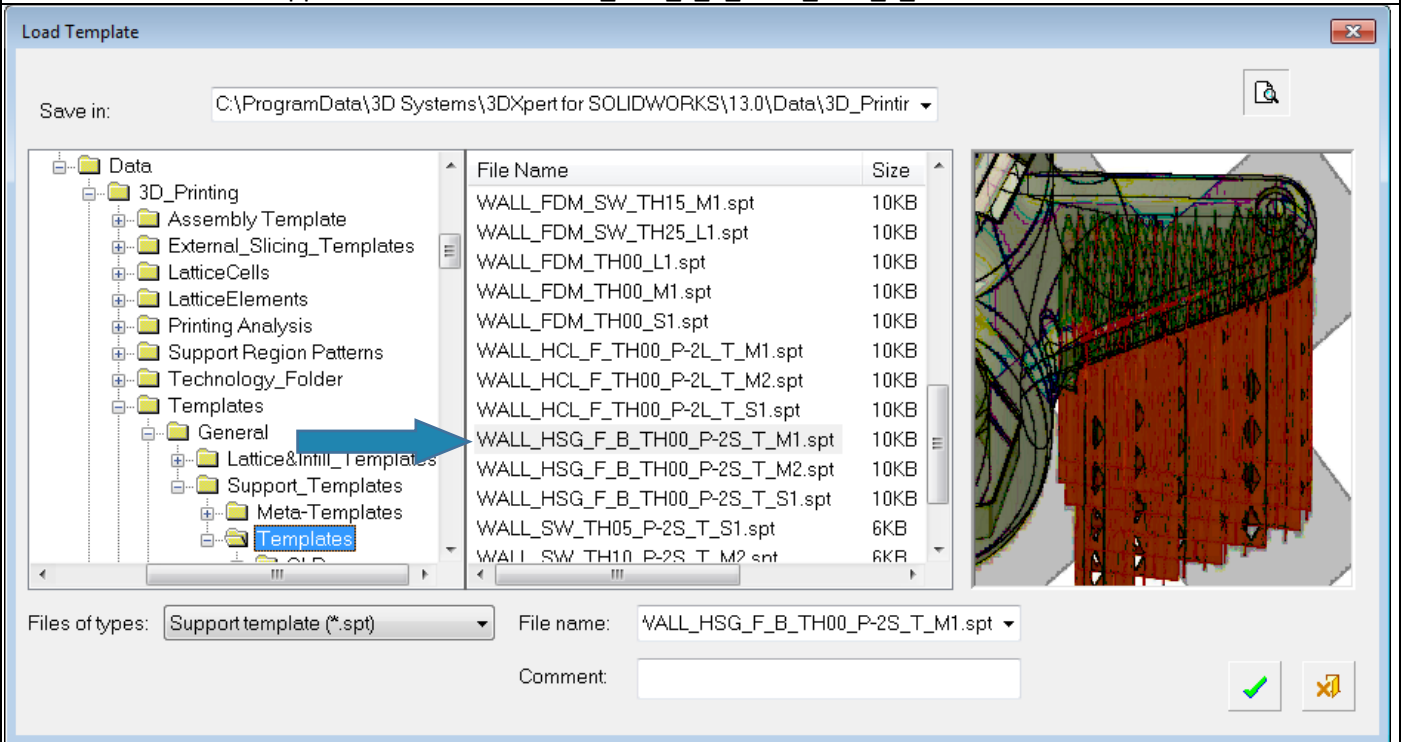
Load Template

Save in: C:\ProgramData\3D Systems\3DXpert for SOLIDWORKS\13.0\Data\3D_Printir

Data
3D_Printing
Assembly Template
External_Slicing_Templates
LatticeCells
LatticeElements
Printing Analysis
Support Region Patterns
Technology_Folder
Templates
General
Lattice&Infill_Templates
Support_Templates
Meta-Templates
Templates

| File Name | Size |
|---|---|
| WALL_FDM_SW_TH15_M1.spt | 10KB |
| WALL_FDM_SW_TH25_L1.spt | 10KB |
| WALL_FDM_TH00_L1.spt | 10KB |
| WALL_FDM_TH00_M1.spt | 10KB |
| WALL_FDM_TH00_S1.spt | 10KB |
| WALL_HCL_F_TH00_P-2L_T_M1.spt | 10KB |
| WALL_HCL_F_TH00_P-2L_T_M2.spt | 10KB |
| WALL_HCL_F_TH00_P-2L_T_S1.spt | 10KB |
| WALL_HSG_F_B_TH00_P-2S_T_M1.spt | 10KB |
| WALL_HSG_F_B_TH00_P-2S_T_M2.spt | 10KB |
| WALL_HSG_F_B_TH00_P-2S_T_S1.spt | 10KB |
| WALL_SW_TH05_P-2S_T_S1.spt | 6KB |
| WALL_SW_TH10_P-2S_T_M2.spt | 6KB |

Files of types: Support template (*.spt)
File name: WALL_HSG_F_B_TH00_P-2S_T_M1.spt
Comment: